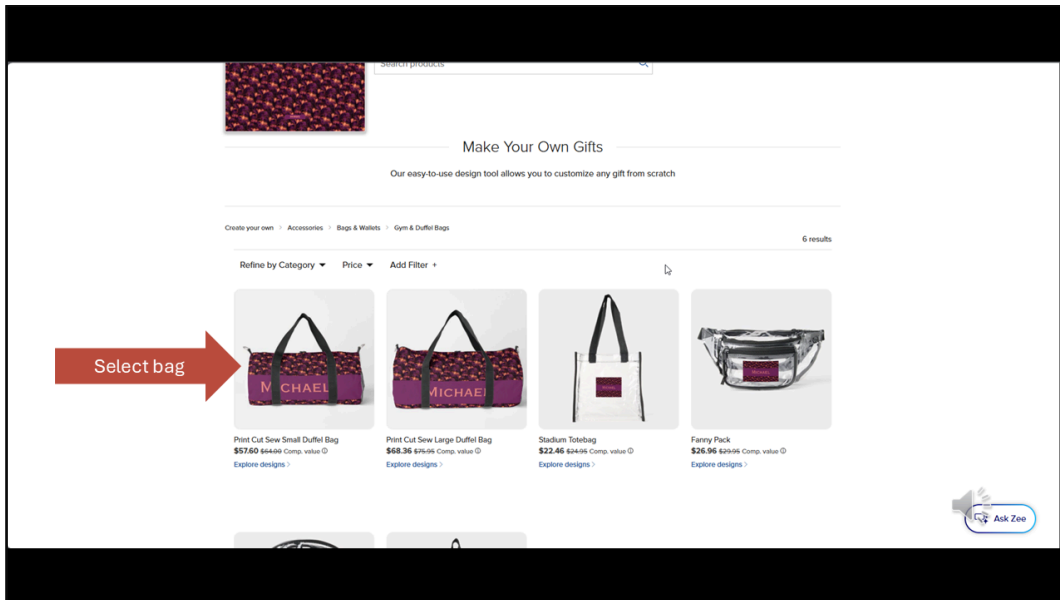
Search products

Make Your Own Gifts

Our easy-to-use design tool allows you to customize any gift from scratch

Create your own › Accessories › Bags & Wallets › Gym & Duffel Bags

6 results

Refine by Category ▾ Price ▾ Add Filter +

Select bag

MICHAEL

MICHAEL

Print Cut Sew Small Duffel Bag
$57.60 $64.00 Comp. value ⓘ
Explore designs ›

Print Cut Sew Large Duffel Bag
$68.36 $75.95 Comp. value ⓘ
Explore designs ›

Stadium Totebag
$22.46 $24.95 Comp. value ⓘ
Explore designs ›

Fanny Pack
$26.96 $29.95 Comp. value ⓘ
Explore designs ›

Ask Zee